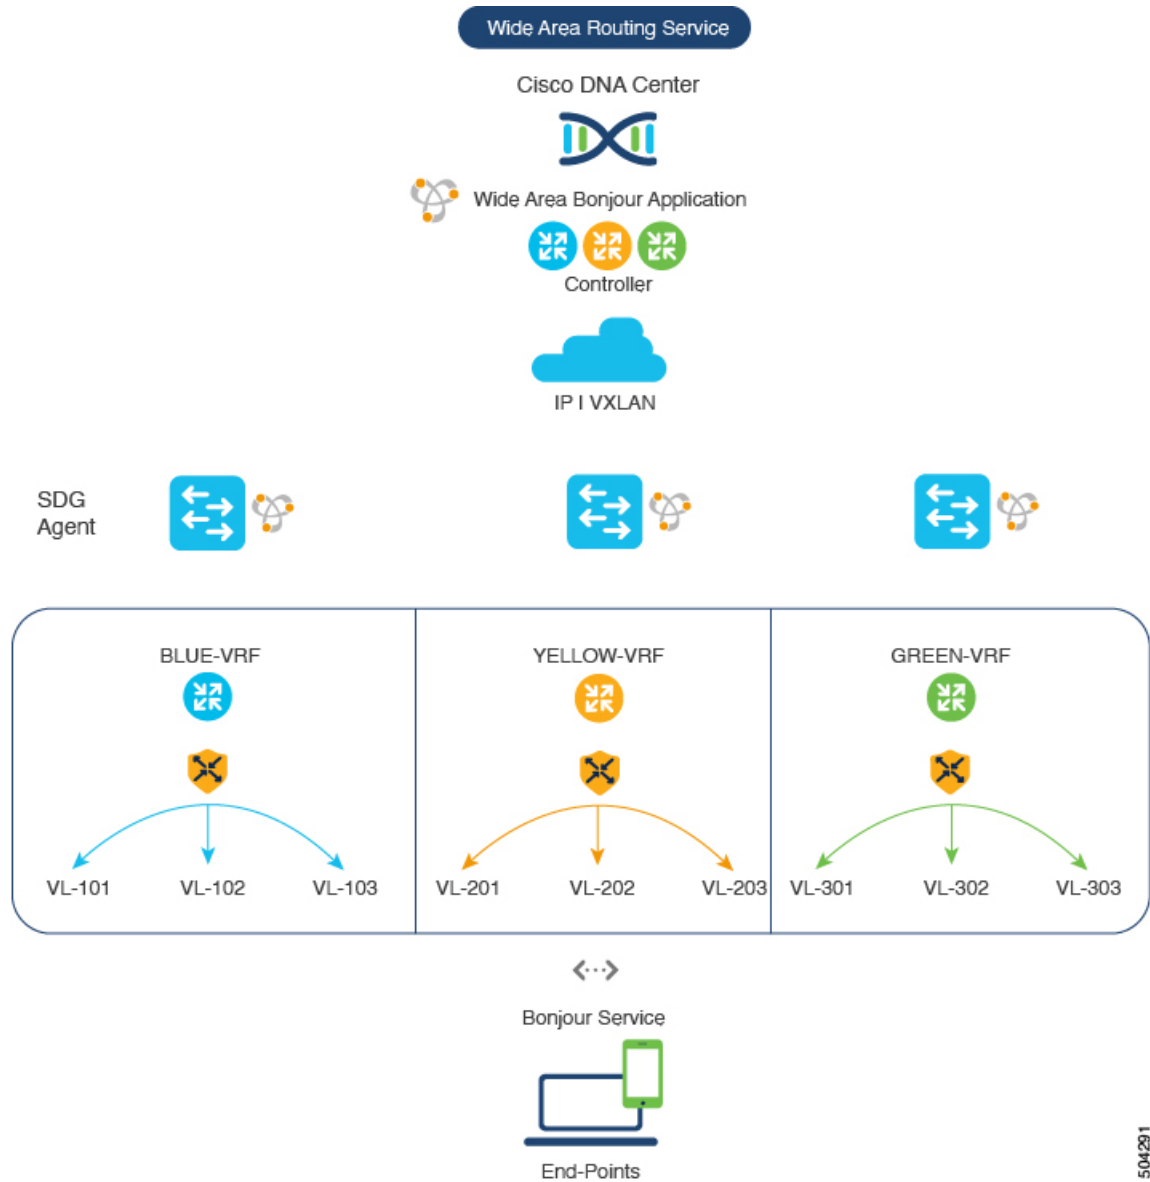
Wide Area Routing Service

Cisco DNA Center

Wide Area Bonjour Application

Controller

IP I VXLAN

SDG Agent

BLUE-VRF

VL-101 VL-102 VL-103

YELLOW-VRF

VL-201 VL-202 VL-203

GREEN-VRF

VL-301 VL-302 VL-303

Bonjour Service

End-Points

504291